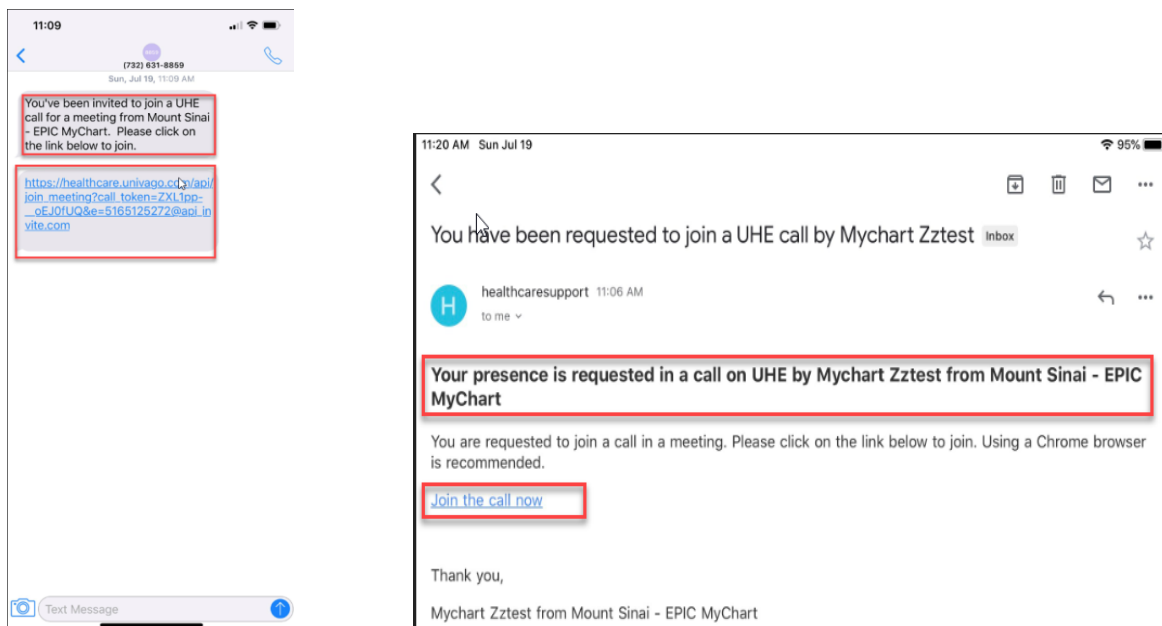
11:09

(732) 631-8859

Sun, Jul 19, 11:09 AM

You've been invited to join a UHE call for a meeting from Mount Sinai - EPIC MyChart. Please click on the link below to join.

https://healthcare.univago.com/api/join_meeting?call_token=ZXL1pp-_oEJ0fUQ&e=5165125272@api_invite.com

Text Message

11:20 AM Sun Jul 19

95%

You have been requested to join a UHE call by Mychart Zztest Inbox

H healthcaresupport 11:06 AM
to me

Your presence is requested in a call on UHE by Mychart Zztest from Mount Sinai - EPIC MyChart

You are requested to join a call in a meeting. Please click on the link below to join. Using a Chrome browser is recommended.

Join the call now

Thank you,

Mychart Zztest from Mount Sinai - EPIC MyChart